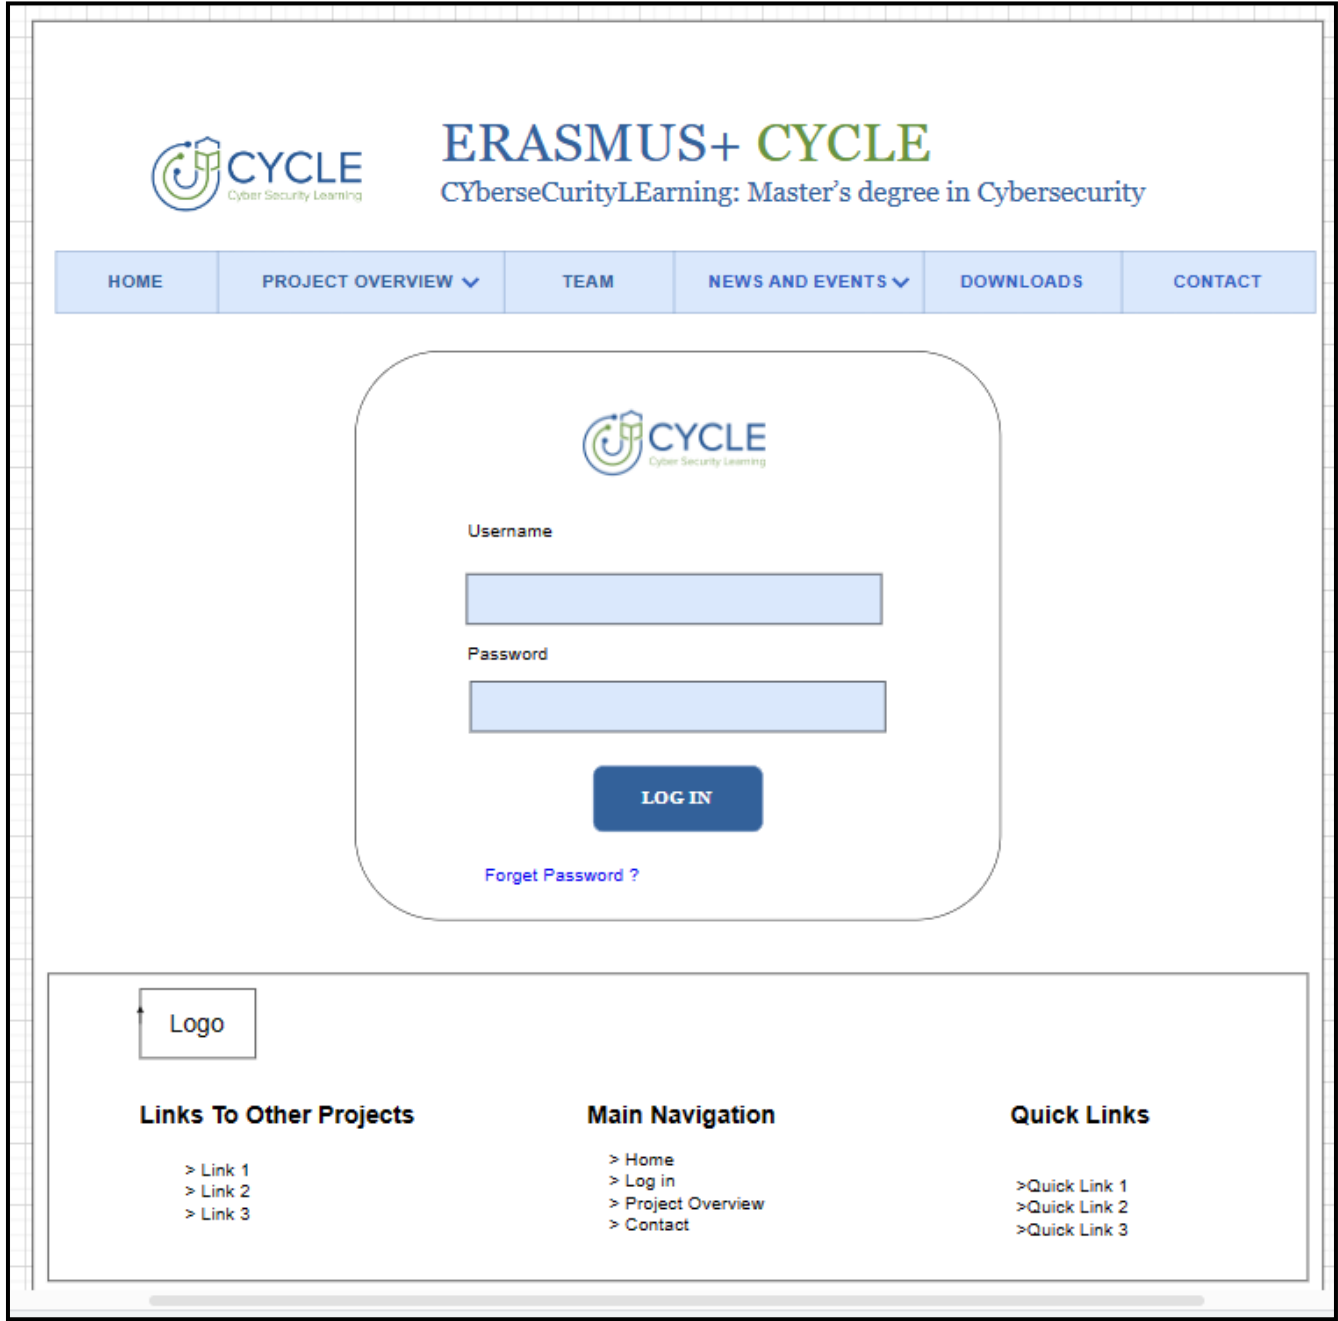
CYCLE
Cyber Security Learning

ERASMUS+ CYCLE
CYberseCurityLEarning: Master's degree in Cybersecurity

HOME | PROJECT OVERVIEW | TEAM | NEWS AND EVENTS | DOWNLOADS | CONTACT

CYCLE
Cyber Security Learning

Username

Password

LOG IN

Forget Password ?

Logo

Links To Other Projects
> Link 1
> Link 2
> Link 3

Main Navigation
> Home
> Log in
> Project Overview
> Contact

Quick Links
>Quick Link 1
>Quick Link 2
>Quick Link 3